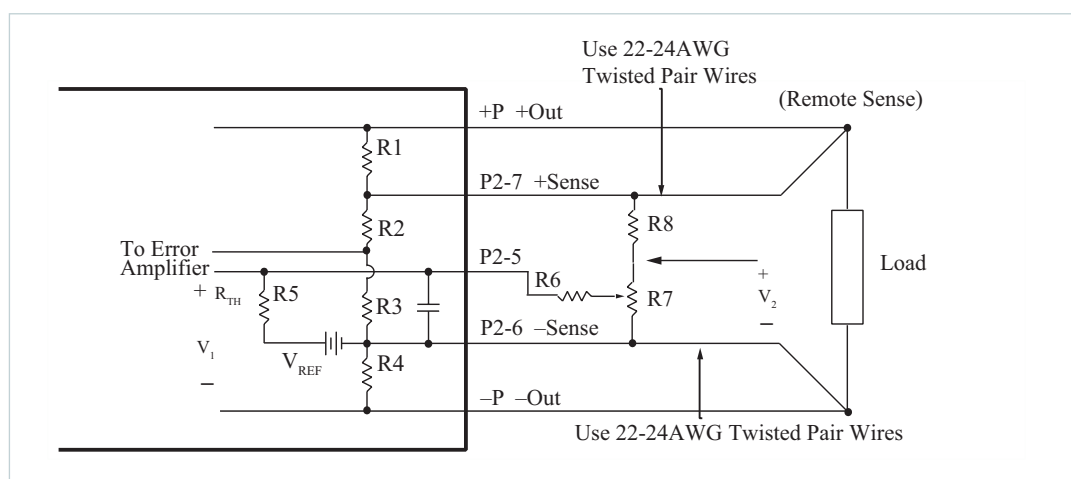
Use 22-24AWG Twisted Pair Wires

(Remote Sense)

+P +Out

R1

P2-7 +Sense

R2

R8

To Error Amplifier

P2-5

Load

+ $R_{TH}$

R5

R6

R3

R7

+

$V_2$

–

P2-6 –Sense

$V_1$

$V_{REF}$

R4

–

–P –Out

Use 22-24AWG Twisted Pair Wires